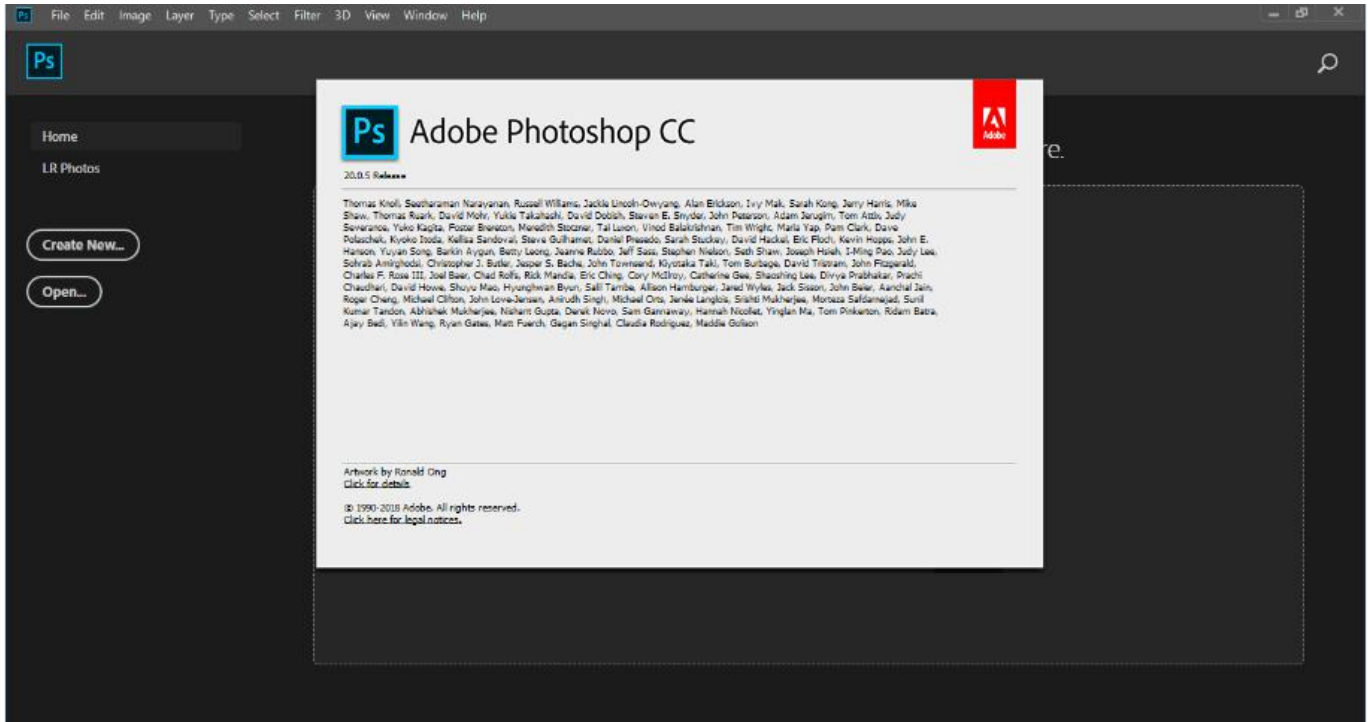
Ps File Edit Image Layer Type Select Filter 3D View Window Help

Ps

Home
LR Photos

Create New...
Open...

re.

Ps Adobe Photoshop CC

Adobe

20.0.5 Release

Thomas Knoll, Seetharaman Narayanan, Russell Williams, Jackie Lincoln-Owyang, Alan Erickson, Ivy Mak, Sarah Kong, Jerry Harris, Mike Shaw, Thomas Ruark, David Mohr, Yukie Takahashi, David Dobish, Steven E. Snyder, John Peterson, Adam Jerugim, Tom Attix, Judy Severance, Yuko Kagita, Foster Brereton, Meredith Stotzner, Tai Luxon, Vinod Balakrishnan, Tim Wright, Maria Yap, Pam Clark, Dave Polaschek, Kyoko Itoda, Kellisa Sandoval, Steve Guilhamet, Daniel Presedo, Sarah Stuckey, David Hackel, Eric Floch, Kevin Hopps, John E. Hanson, Yuyan Song, Barkin Aygun, Betty Leong, Jeanne Rubbo, Jeff Sass, Stephen Nielson, Seth Shaw, Joseph Hsieh, I-Ming Pao, Judy Lee, Sohrab Amirghodsi, Christopher J. Butler, Jesper S. Bache, John Townsend, Kiyotaka Taki, Tom Burbage, David Tristram, John Fitzgerald, Charles F. Rose III, Joel Baer, Chad Rolfs, Rick Mandia, Eric Ching, Cory McIlroy, Catherine Gee, Shaoshing Lee, Divya Prabhakar, Prachi Chaudhari, David Howe, Shuyu Mao, Hyunghwan Byun, Salil Tambe, Allison Hamburger, Jared Wyles, Jack Sisson, John Beier, Aanchal Jain, Roger Cheng, Michael Clifton, John Love-Jensen, Anirudh Singh, Michael Orts, Jenée Langlois, Srishti Mukherjee, Morteza Safdarnejad, Sunil Kumar Tandon, Abhishek Mukherjee, Nishant Gupta, Derek Novo, Sam Gannaway, Hannah Nicollet, Yinglan Ma, Tom Pinkerton, Ridam Batra, Ajay Bedi, Yilin Wang, Ryan Gates, Matt Fuerch, Gagan Singhal, Claudia Rodriguez, Maddie Golison

Artwork by Ronald Ong
Click for details

© 1990-2018 Adobe. All rights reserved.
Click here for legal notices.